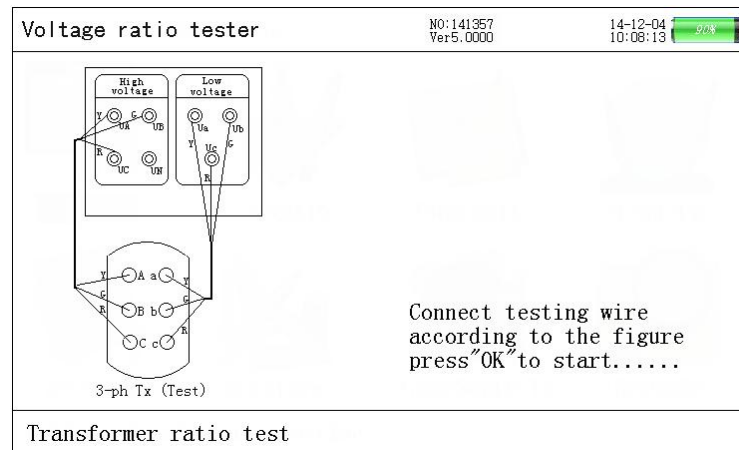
Voltage ratio tester

NO:141357
Ver5.0000

14-12-04
10:08:13

High voltage
Y G
UA UB
R
UC UN

Low voltage
Ua Ub
Y G
Uc
R

Y A a Y
G B b G
R C c R

3-ph Tx (Test)

Connect testing wire according to the figure press"OK"to start......

Transformer ratio test